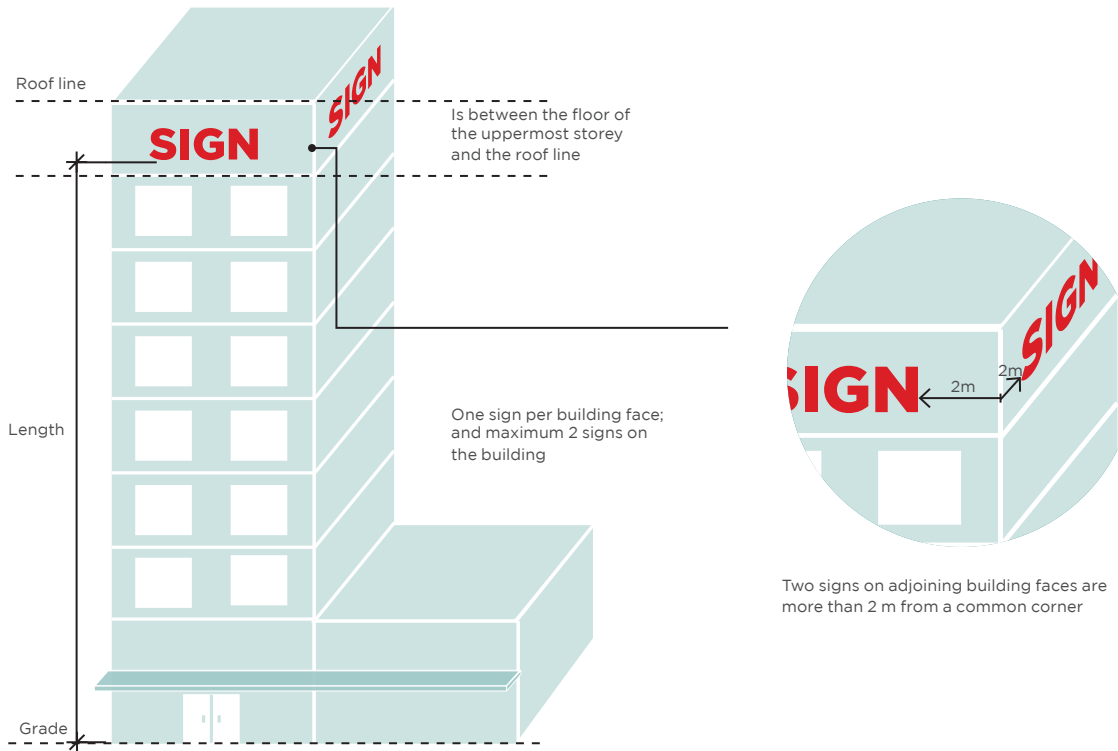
Roof line

SIGN

SIGN

Is between the floor of the uppermost storey and the roof line

Length

One sign per building face; and maximum 2 signs on the building

SIGN

2m

2m

SIGN

Two signs on adjoining building faces are more than 2 m from a common corner

Grade